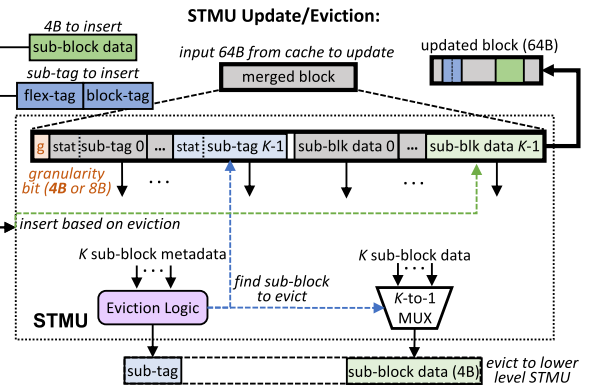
STMU Update/Eviction:

4B to insert

sub-block data

sub-tag to insert

flex-tag | block-tag

input 64B from cache to update

merged block

updated block (64B)

g | stat | sub-tag 0 | ... | stat | sub-tag K-1 | sub-blk data 0 | ... | sub-blk data K-1

granularity bit (4B or 8B)

insert based on eviction

K sub-block metadata

K sub-block data

find sub-block to evict

Eviction Logic

K-to-1 MUX

STMU

sub-tag

sub-block data (4B)

evict to lower level STMU